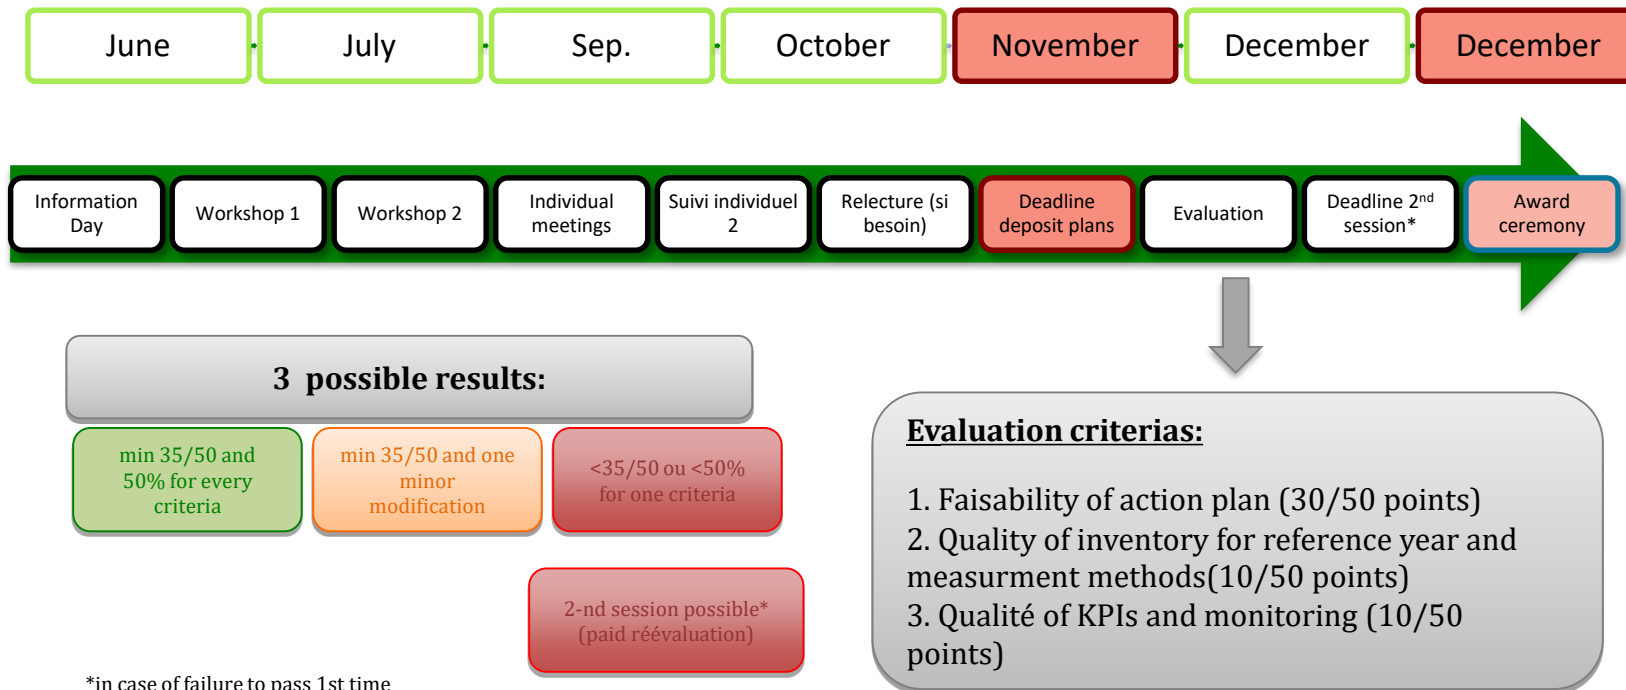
June

July

Sep.

October

November

December

December

Information Day

Workshop 1

Workshop 2

Individual meetings

Suivi individuel 2

Relecture (si besoin)

Deadline deposit plans

Evaluation

Deadline 2$^{nd}$ session*

Award ceremony

3 possible results:

min 35/50 and 50% for every criteria

min 35/50 and one minor modification

<35/50 ou <50% for one criteria

2-nd session possible* (paid réévaluation)

*in case of failure to pass 1st time

Evaluation criterias:

1. Faisability of action plan (30/50 points)
2. Quality of inventory for reference year and measurment methods(10/50 points)
3. Qualité of KPIs and monitoring (10/50 points)